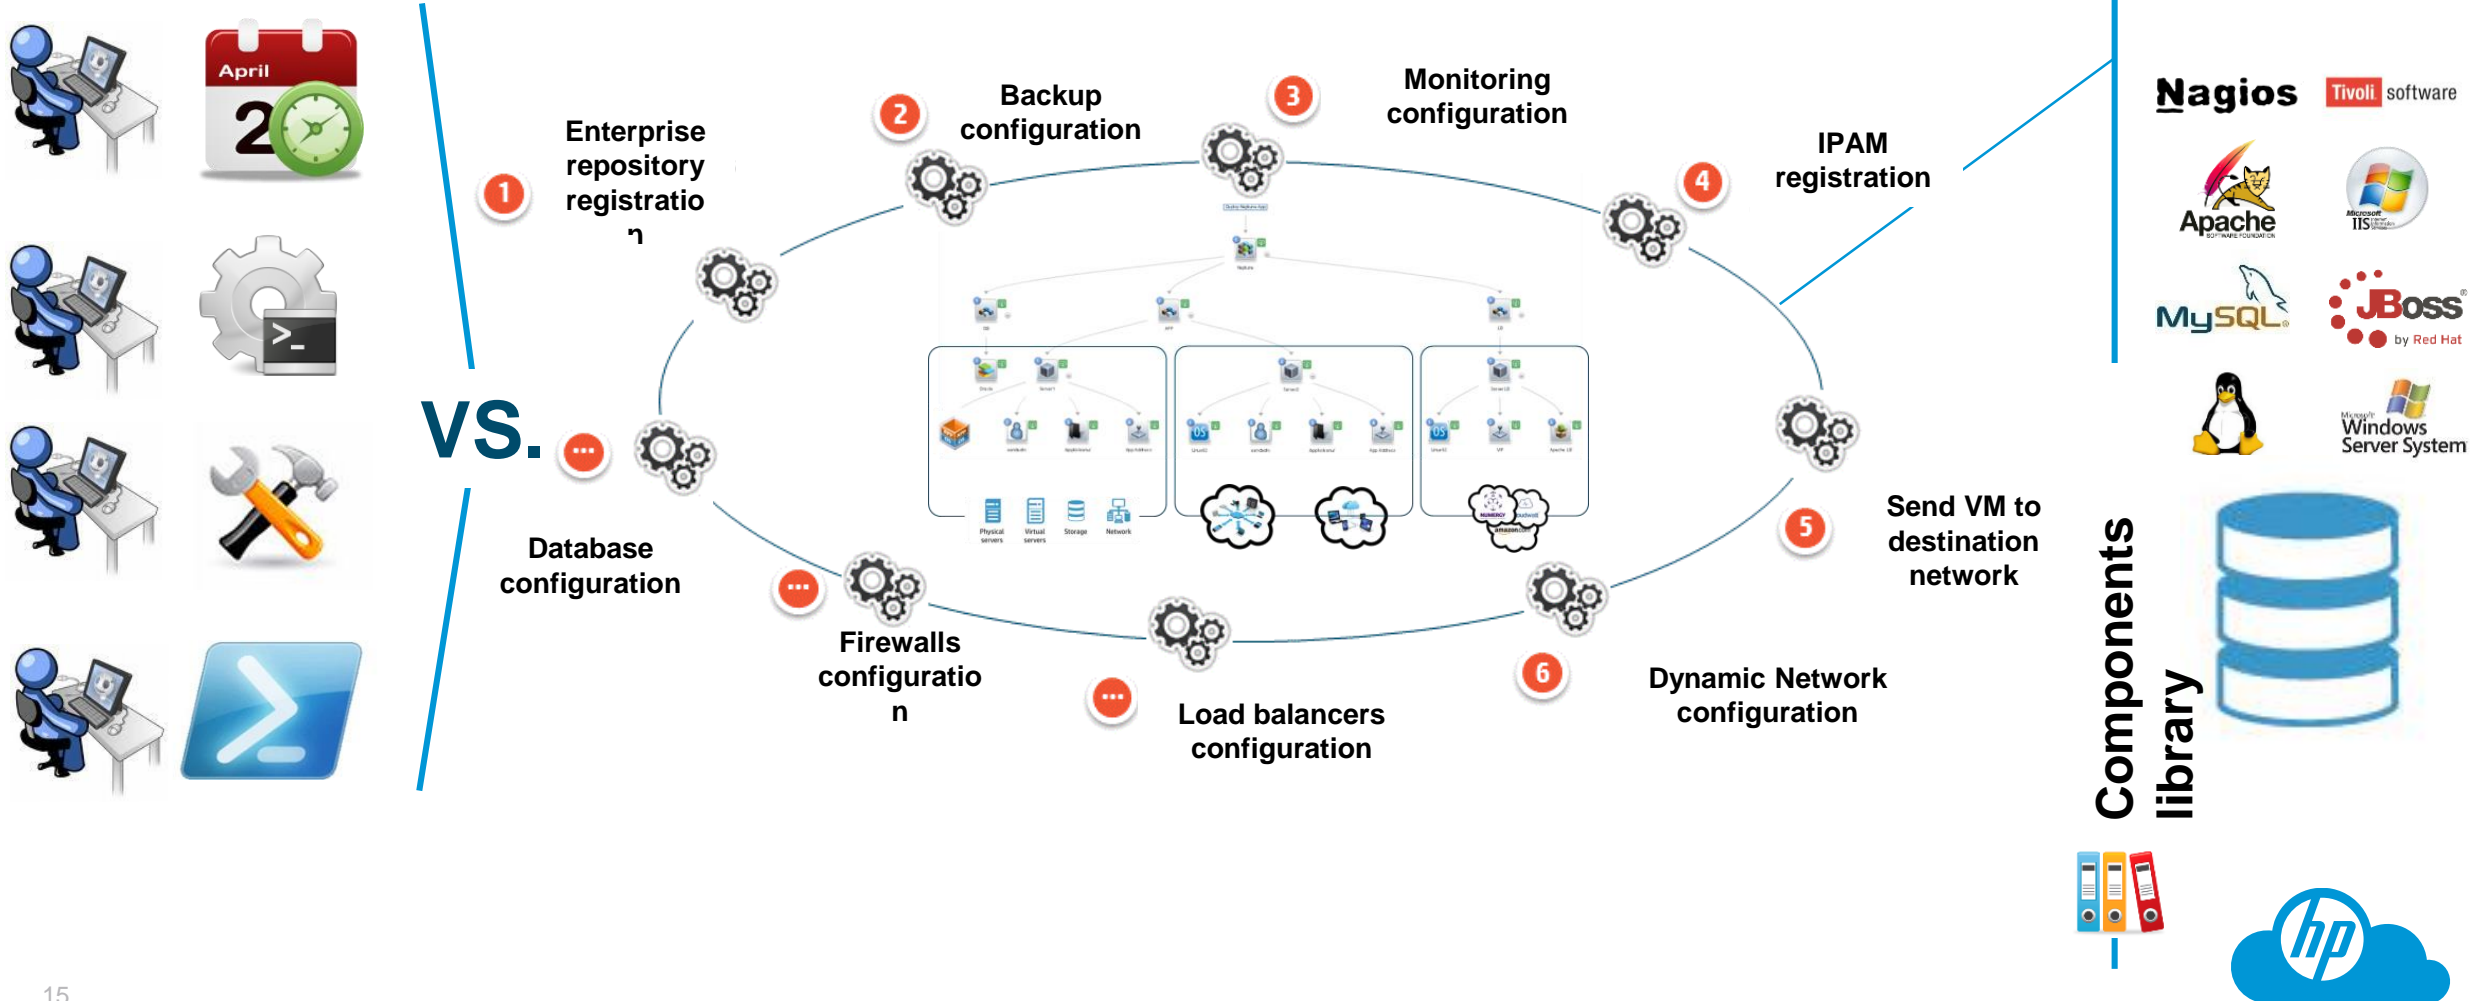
April
2

VS.

1 Enterprise repository registration

2 Backup configuration

3 Monitoring configuration

4 IPAM registration

5 Send VM to destination network

6 Dynamic Network configuration

Load balancers configuration

Firewalls configuration

Database configuration

Physical servers
Virtual servers
Storage
Network

Nagios
Tivoli software
Apache
Microsoft IIS
MySQL
JBoss by Red Hat
Microsoft Windows Server System

Components library

hp

15